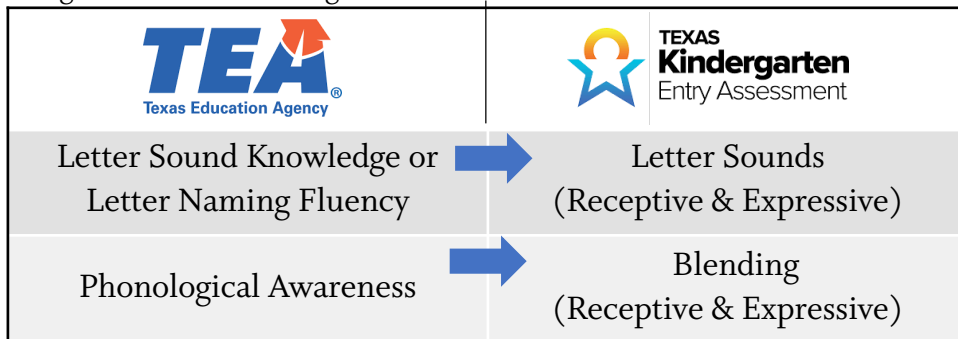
| TEA® Texas Education Agency | TEXAS Kindergarten Entry Assessment |
|---|---|
| Letter Sound Knowledge or Letter Naming Fluency | Letter Sounds (Receptive & Expressive) |
| Phonological Awareness | Blending (Receptive & Expressive) |